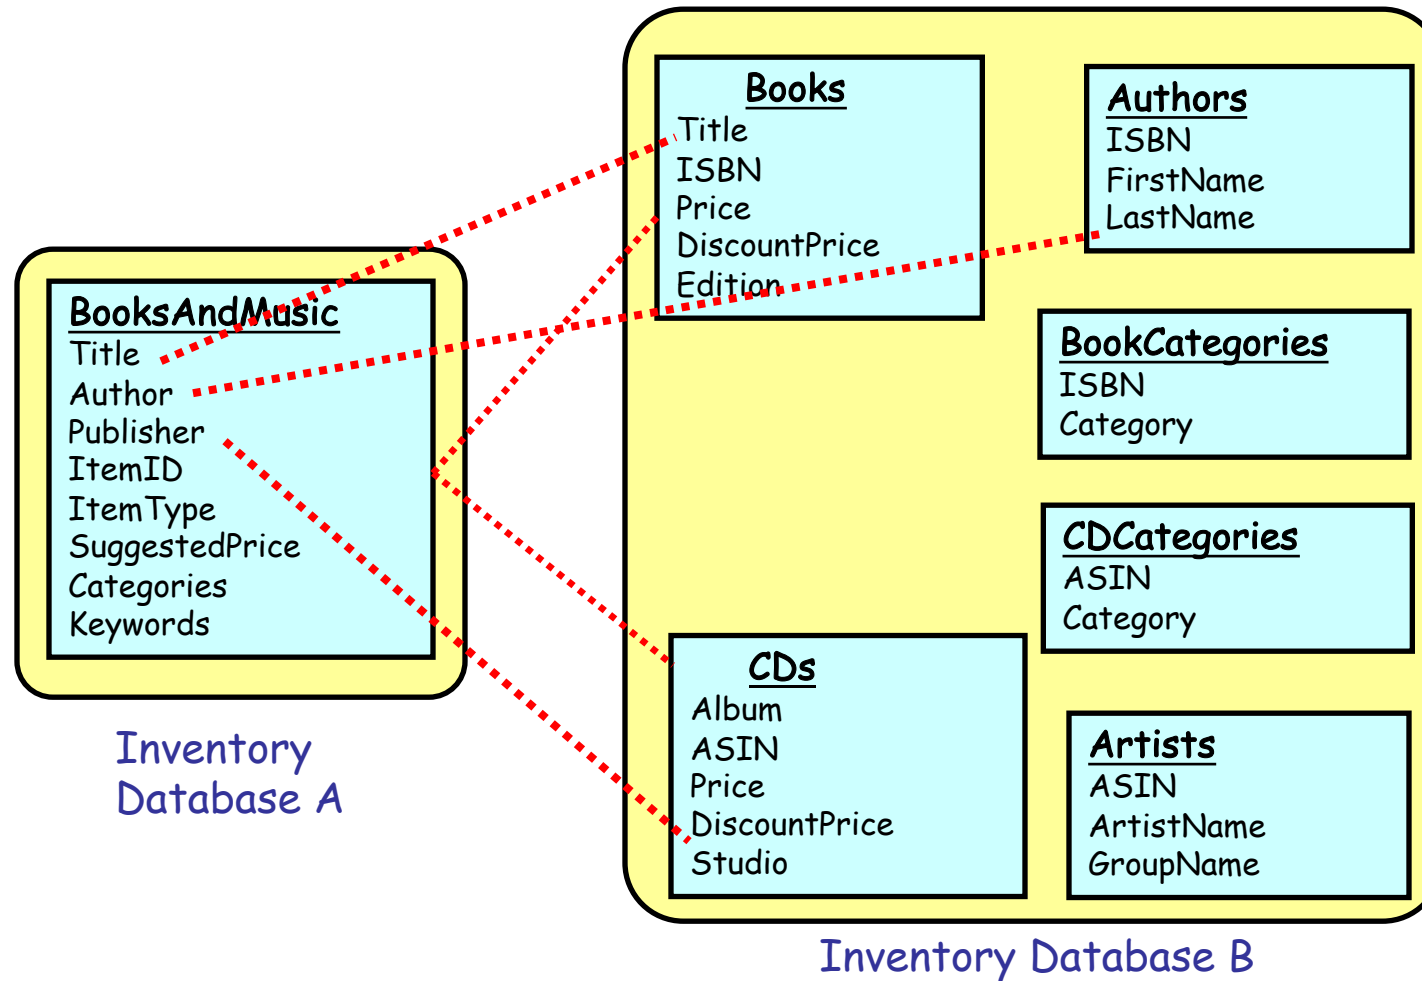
BooksAndMusic
Title
Author
Publisher
ItemID
ItemType
SuggestedPrice
Categories
Keywords

Inventory Database A

Books
Title
ISBN
Price
DiscountPrice
Edition

Authors
ISBN
FirstName
LastName

BookCategories
ISBN
Category

CDCategories
ASIN
Category

CDs
Album
ASIN
Price
DiscountPrice
Studio

Artists
ASIN
ArtistName
GroupName

Inventory Database B